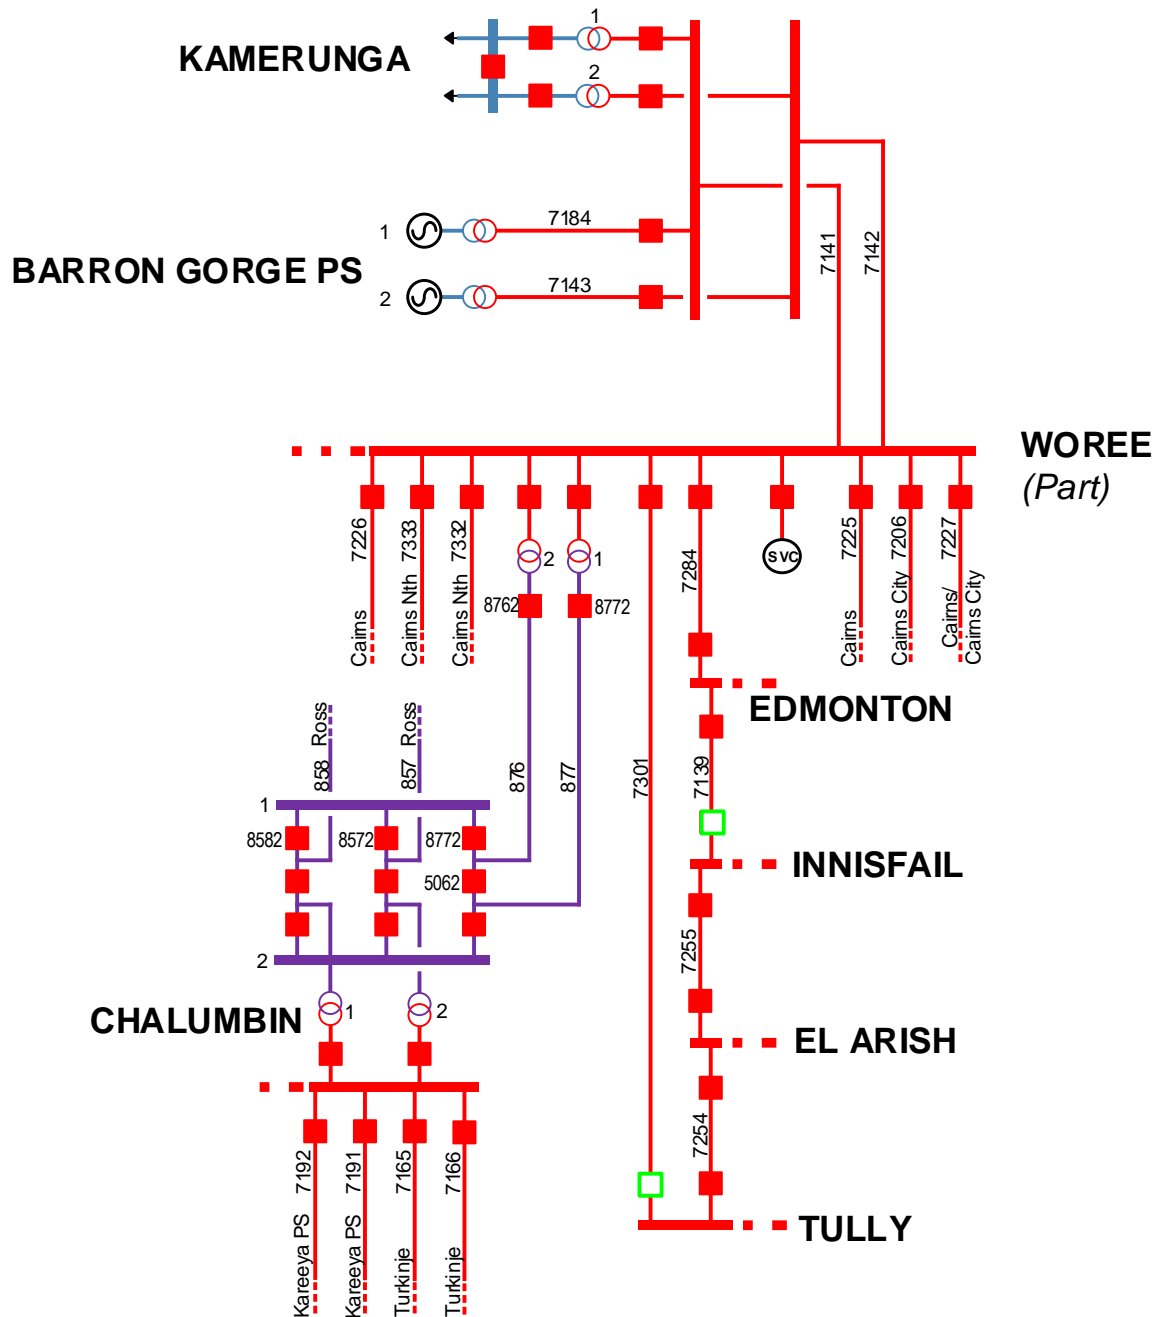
KAMERUNGA

1

2

BARRON GORGE PS

1

7184

2

7143

7141

7142

WOREE
(Part)

7226
Cairns

7333
Cairns Nth

7332
Cairns Nth

2

1

8762

8772

7284

SVC

7225
Cairns

7206
Cairns City

7227
Cairns/
Cairns City

EDMONTON

858 Ross

857 Ross

876

877

7301

7139

1

8582

8572

8772

INNISFAIL

5062

7255

2

CHALUMBIN

1

2

EL ARISH

7254

7192
Kareeya PS

7191
Kareeya PS

7165
Turkinje

7166
Turkinje

TULLY